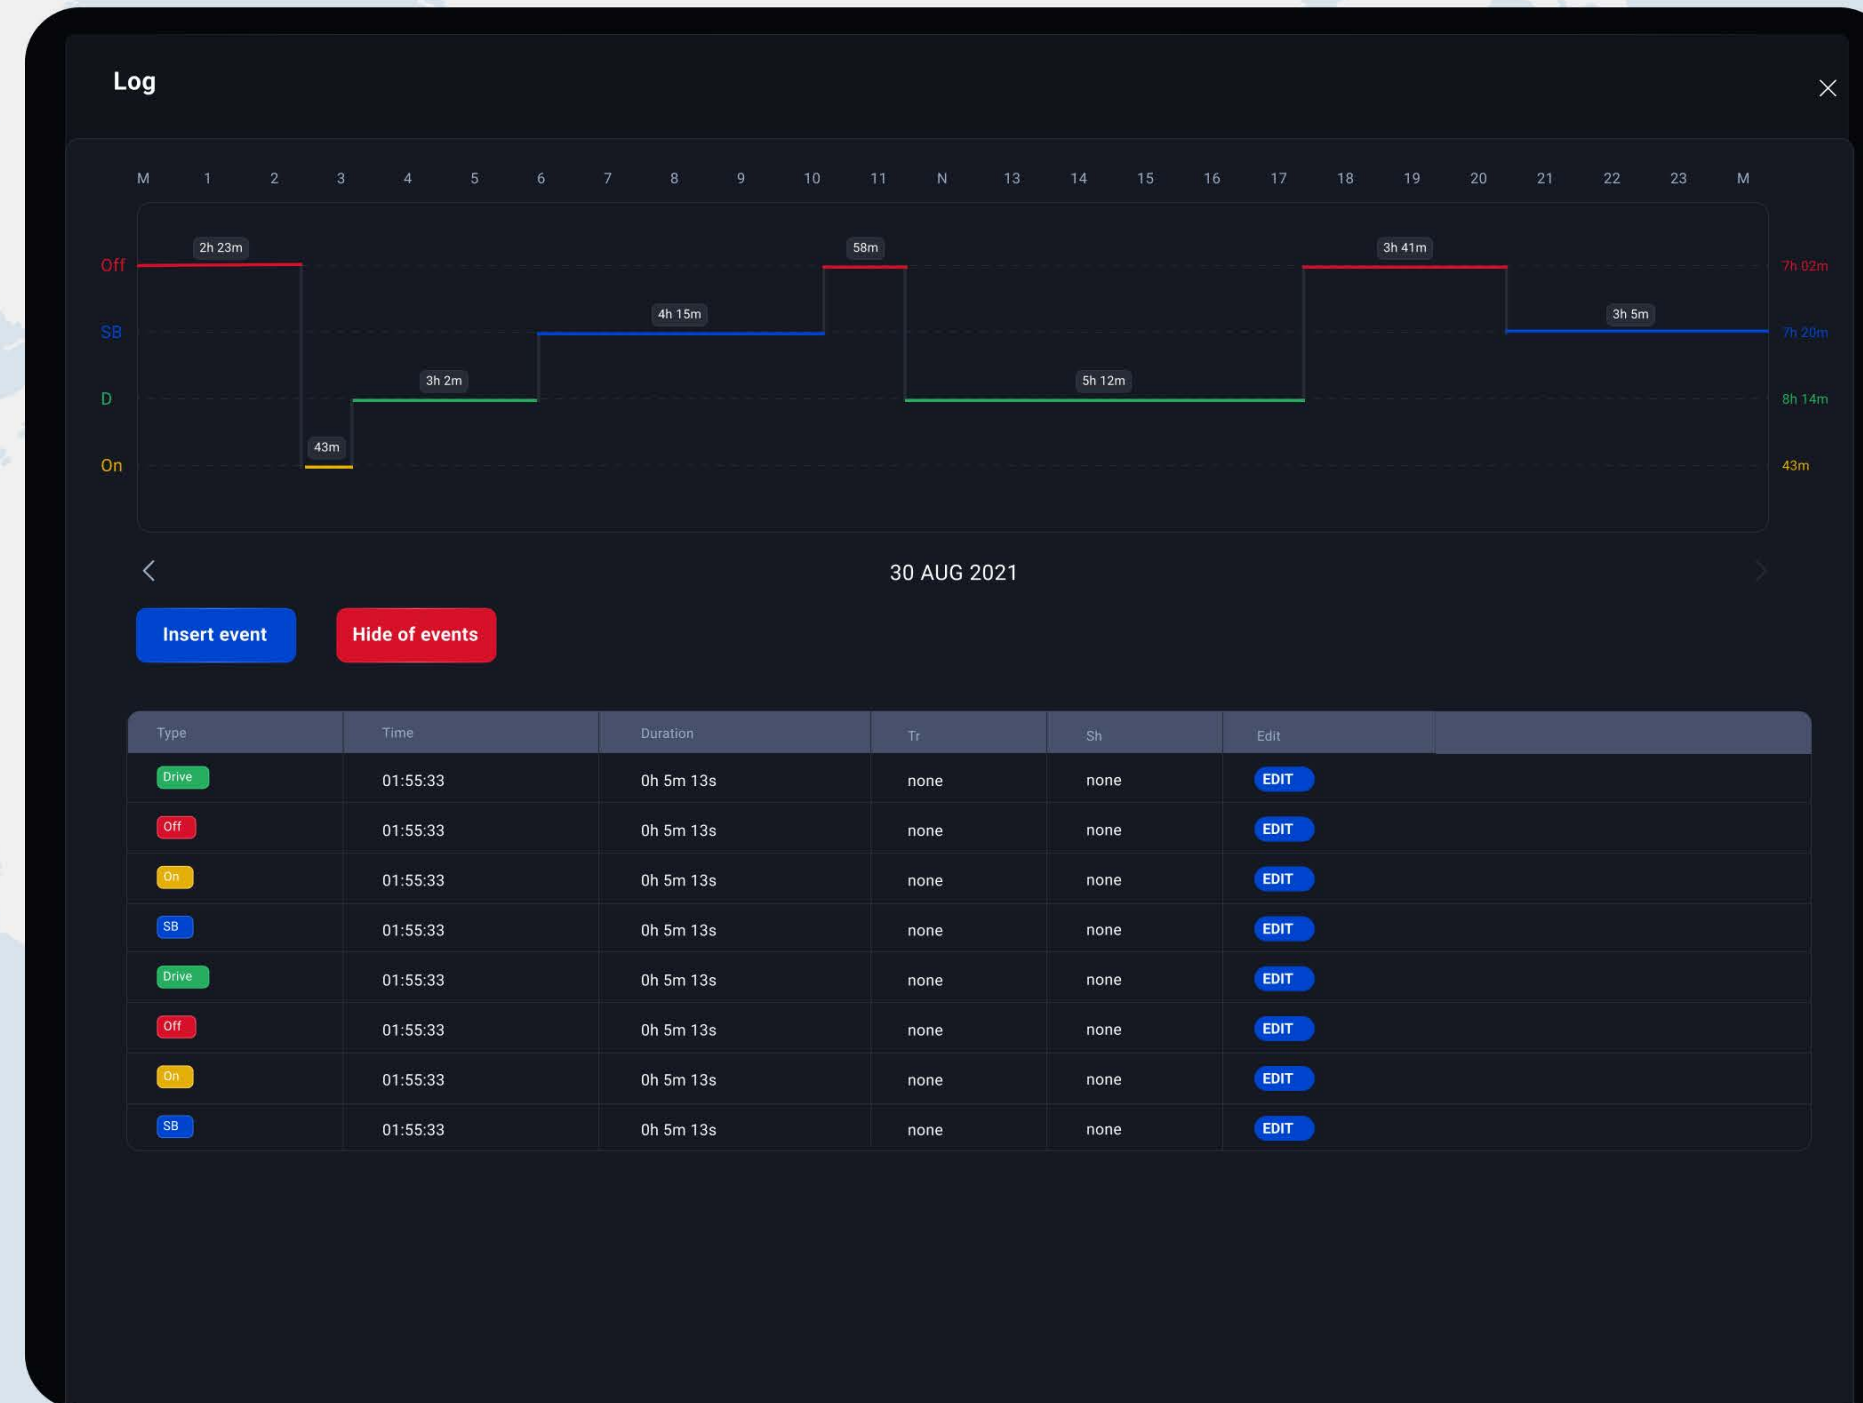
Log

M 1 2 3 4 5 6 7 8 9 10 11 N 13 14 15 16 17 18 19 20 21 22 23 M

Off
SB
D
On

2h 23m
43m
3h 2m
4h 15m
58m
5h 12m
3h 41m
3h 5m

7h 02m
7h 20m
8h 14m
43m

30 AUG 2021

Insert event
Hide of events

| Type | Time | Duration | Tr | Sh | Edit |
|---|---|---|---|---|---|
| Drive | 01:55:33 | 0h 5m 13s | none | none | EDIT |
| Off | 01:55:33 | 0h 5m 13s | none | none | EDIT |
| On | 01:55:33 | 0h 5m 13s | none | none | EDIT |
| SB | 01:55:33 | 0h 5m 13s | none | none | EDIT |
| Drive | 01:55:33 | 0h 5m 13s | none | none | EDIT |
| Off | 01:55:33 | 0h 5m 13s | none | none | EDIT |
| On | 01:55:33 | 0h 5m 13s | none | none | EDIT |
| SB | 01:55:33 | 0h 5m 13s | none | none | EDIT |